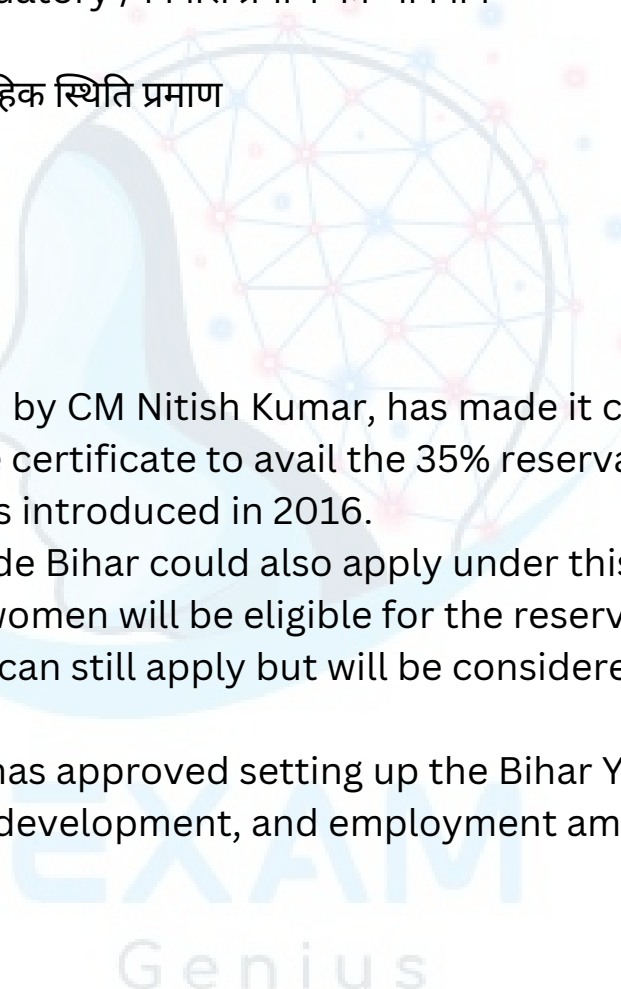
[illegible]ndatory / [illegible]

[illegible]हिक स्थिति प्रमाण

by CM Nitish Kumar, has made it c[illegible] certificate to avail the 35% reserva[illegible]s introduced in 2016.

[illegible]de Bihar could also apply under this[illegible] women will be eligible for the reserv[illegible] can still apply but will be considere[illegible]

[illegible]has approved setting up the Bihar Y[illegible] development, and employment am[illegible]

EXAM

Genius